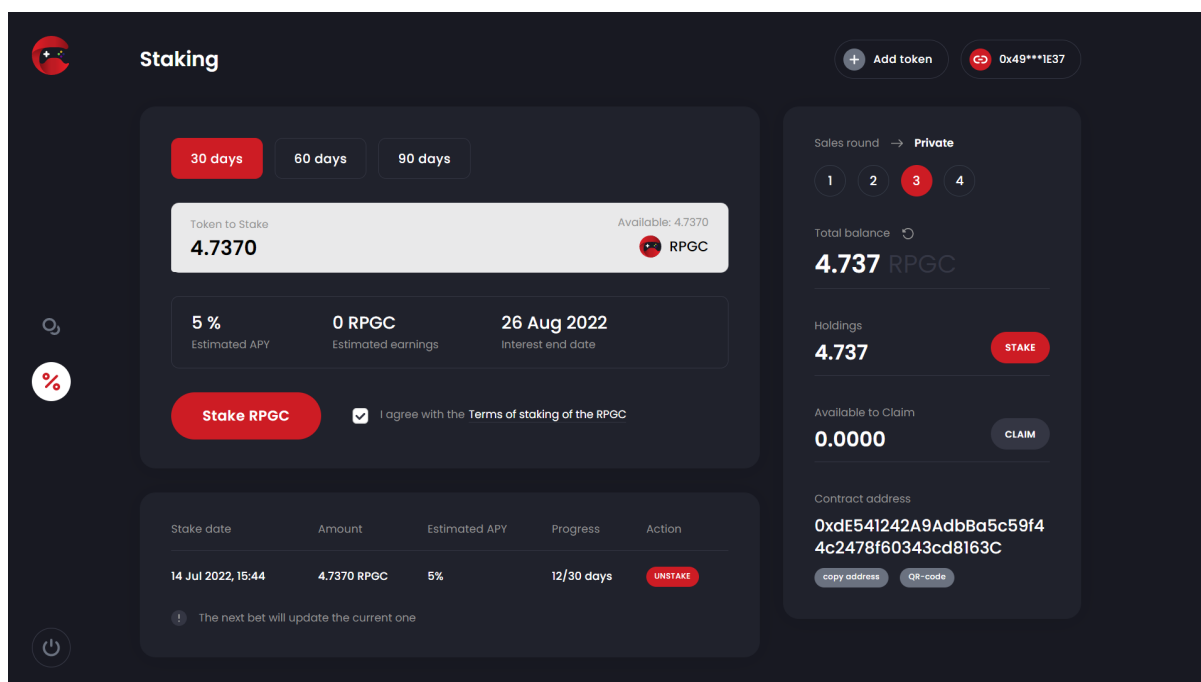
Staking

Add token

0x49***1E37

30 days
60 days
90 days

Token to Stake
4.7370

Available: 4.7370
RPGC

5 %
Estimated APY

0 RPGC
Estimated earnings

26 Aug 2022
Interest end date

Stake RPGC

I agree with the Terms of staking of the RPGC

| Stake date | Amount | Estimated APY | Progress | Action |
|---|---|---|---|---|
| 14 Jul 2022, 15:44 | 4.7370 RPGC | 5% | 12/30 days | UNSTAKE |

The next bet will update the current one

Sales round → Private

1 2 3 4

Total balance
4.737 RPGC

Holdings
4.737
STAKE

Available to Claim
0.0000
CLAIM

Contract address
0xdE541242A9AdbBa5c59f44c2478f60343cd8163C

copy address
QR-code